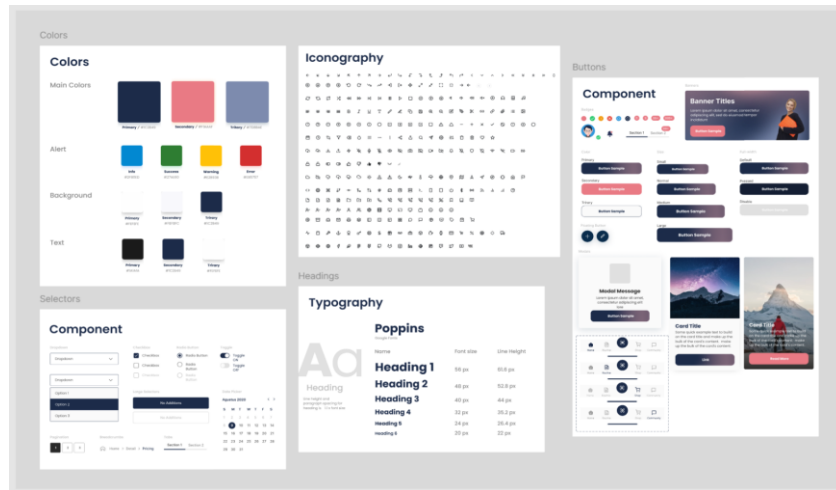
Colors

Colors

Main Colors

Primary #1C2A4A

Secondary #F07A80

Tritary #7F8CB8

Alert

Info

Success

Warning

Error

Background

Primary

Secondary

Tritary

Text

Primary

Secondary

Tritary

Iconography

Buttons

Component

Banner Titles

Button Sample

Button Sample

Button Sample

Button Sample

Button Sample

Button Sample

Button Sample

Button Sample

Button Sample

Button Sample

Button Sample

Button Sample

Modal Message

Button Sample

Card Title

Card Title

Selectors

Component

Dropdown

Checkbox

Checkbox

Checkbox

Radio Button

Radio Button

Toggle

Toggle

Dropdown

Option 1

Option 2

Option 3

Agosto 2020

S M T W T F S

Home > Email > Pricing

Headings

Typography

Aa

Heading

Poppins

Name

Font size

Line Height

Heading 1

Heading 2

Heading 3

Heading 4

Heading 5

Heading 6

56 px

48 px

40 px

32 px

24 px

20 px

61.6 px

52.8 px

44 px

35.2 px

26.4 px

22 px